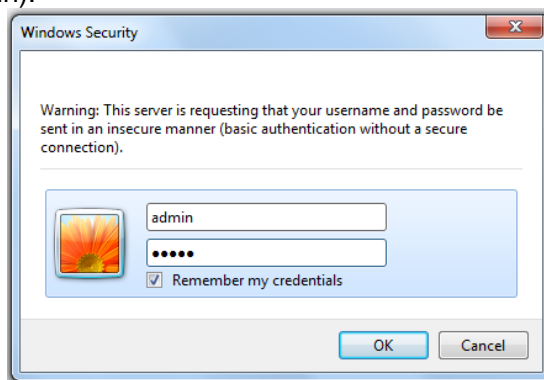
n).

Windows Security

Warning: This server is requesting that your username and password be sent in an insecure manner (basic authentication without a secure connection).

admin

●●●●●

Remember my credentials

OK

Cancel